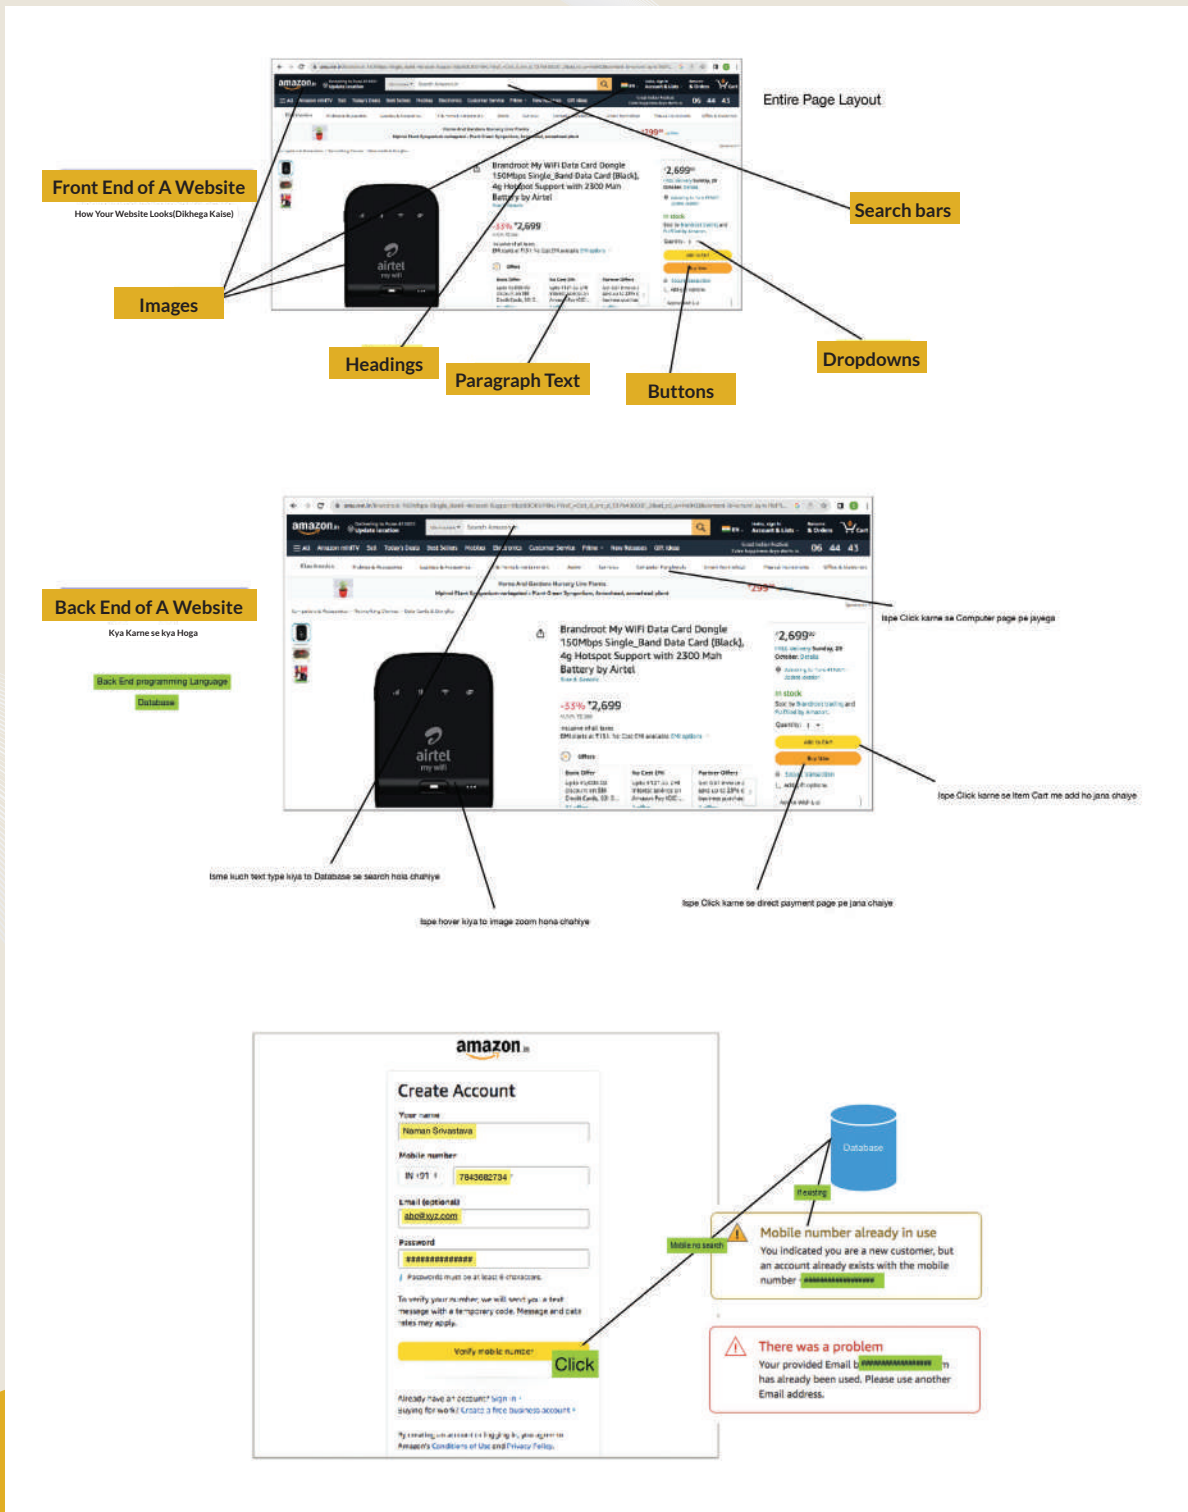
Entire Page Layout

Front End of A Website

How Your Website Looks(Dikhega Kaise)

Search bars

Images

Headings

Paragraph Text

Buttons

Dropdowns

Brandroot My WiFi Data Card Dongle 150Mbps Single_Band Data Card (Black), 4g Hotspot Support with 2300 Mah Battery by Airtel

-33% ₹2,699

₹2,699

airtel

Back End of A Website

Kya Karne se kya Hoga

Back End programming Language

Database

Iske Click karne se Computer page pe jayega

Brandroot My WiFi Data Card Dongle 150Mbps Single_Band Data Card (Black), 4g Hotspot Support with 2300 Mah Battery by Airtel

-33% ₹2,699

₹2,699

In stock

airtel

Iske Click karne se Item Cart me add ho jana chaiye

Isme kuch text type kiya to Database se search hona chahiye

Iske hover kiya to image zoom hona chahiye

Iske Click karne se direct payment page pe jana chaiye

amazon

Create Account

Your name

Naman Srivastava

Mobile number

IN +91

7843682734

Email (optional)

abc@xyz.com

Password

**************

Passwords must be at least 6 characters.

To verify your number, we will send you a text message with a temporary code. Message and data rates may apply.

Verify mobile number

Click

Already have an account? Sign in

Buying for work? Create a free business account

By creating an account or logging in, you agree to Amazon's Conditions of Use and Privacy Policy.

Database

Reading

Mobile no search

Mobile number already in use

You indicated you are a new customer, but an account already exists with the mobile number **************

There was a problem

Your provided Email b**************m has already been used. Please use another Email address.